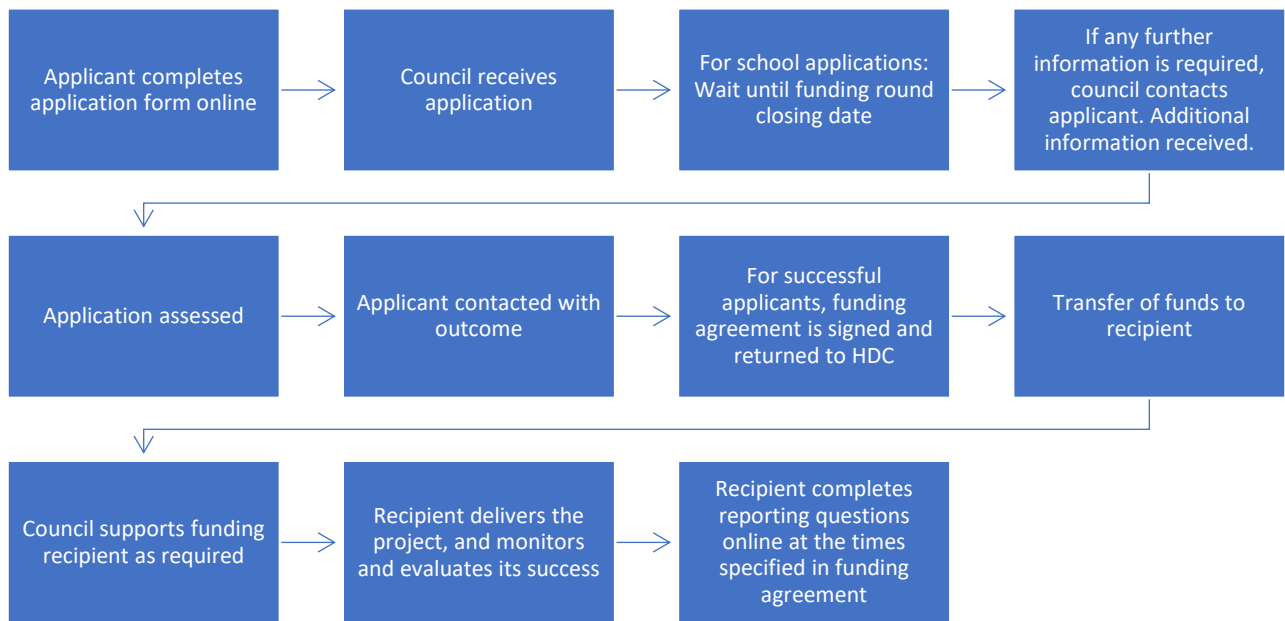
Applicant completes application form online

Council receives application

For school applications: Wait until funding round closing date

If any further information is required, council contacts applicant. Additional information received.

Application assessed

Applicant contacted with outcome

For successful applicants, funding agreement is signed and returned to HDC

Transfer of funds to recipient

Council supports funding recipient as required

Recipient delivers the project, and monitors and evaluates its success

Recipient completes reporting questions online at the times specified in funding agreement